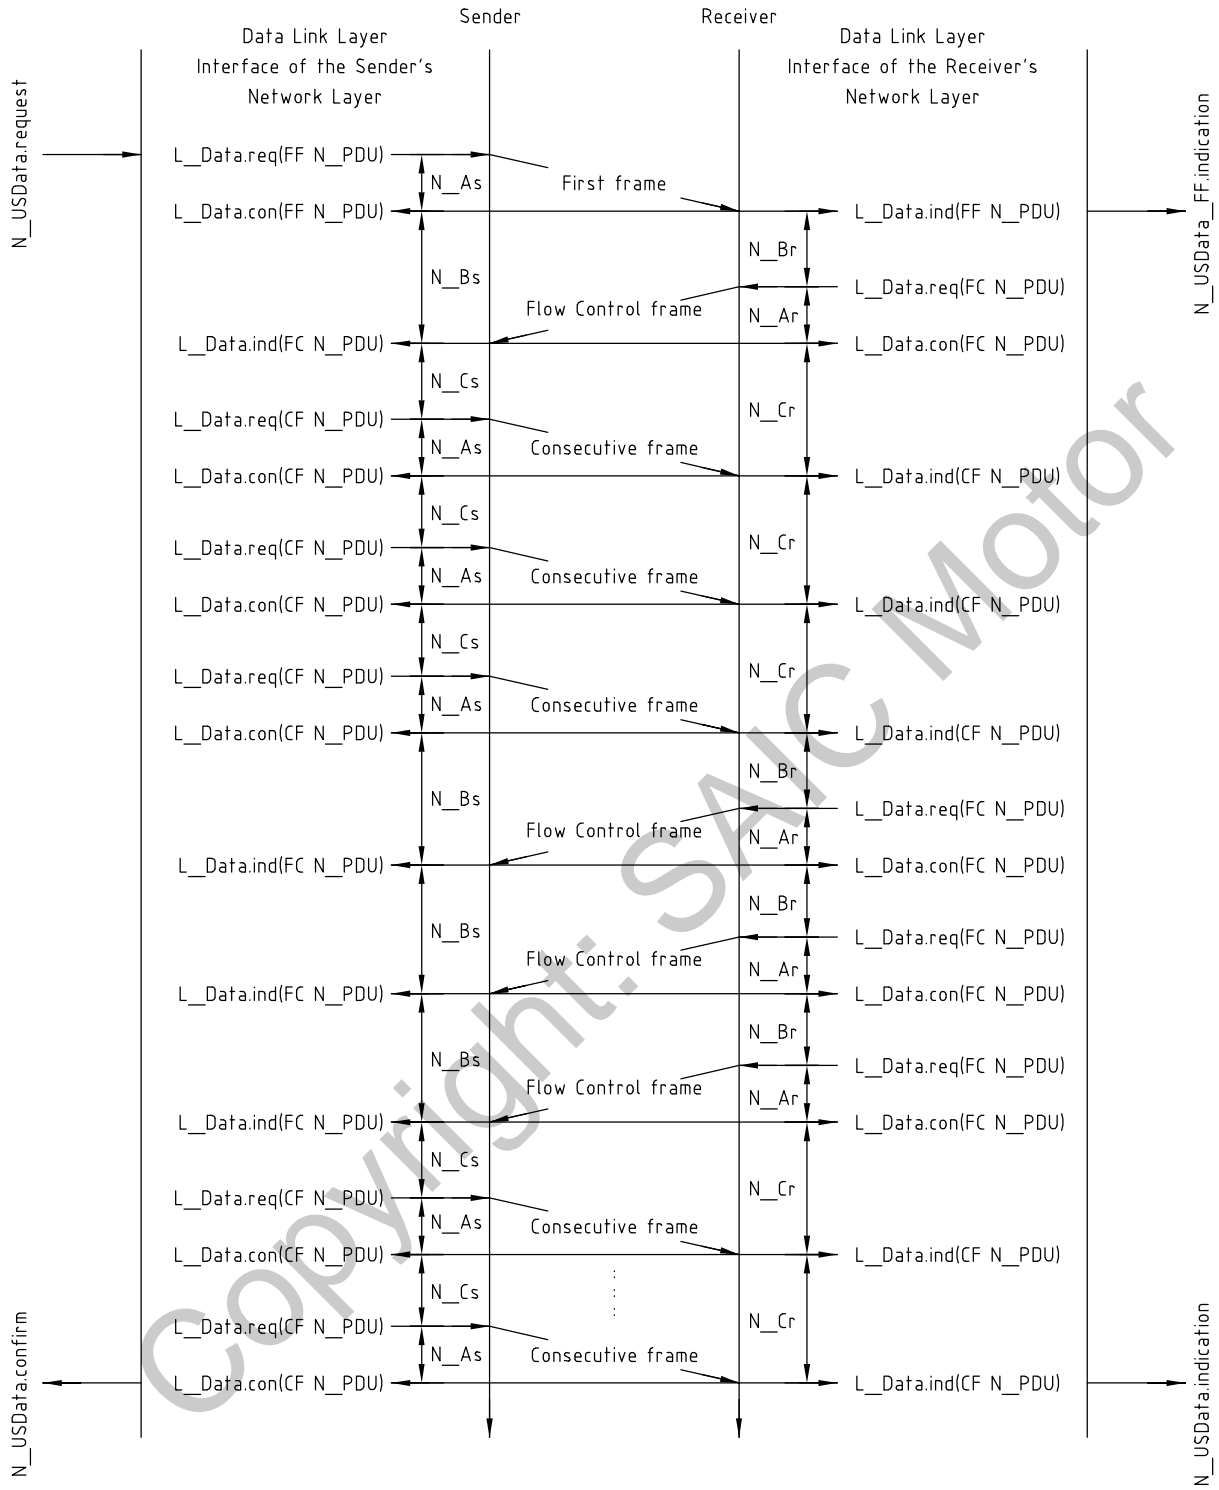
Sender

Receiver

Data Link Layer Interface of the Sender's Network Layer

Data Link Layer Interface of the Receiver's Network Layer

N_USData.request

L_Data.req(FF N_PDU)
N_As
First frame
L_Data.con(FF N_PDU)
L_Data.ind(FF N_PDU)
N_USData_FF.indication
N_Br
N_Bs
L_Data.req(FC N_PDU)
Flow Control frame
N_Ar
L_Data.ind(FC N_PDU)
L_Data.con(FC N_PDU)
N_Cs
N_Cr
L_Data.req(CF N_PDU)
N_As
Consecutive frame
L_Data.con(CF N_PDU)
L_Data.ind(CF N_PDU)
N_Cs
N_Cr
L_Data.req(CF N_PDU)
N_As
Consecutive frame
L_Data.con(CF N_PDU)
L_Data.ind(CF N_PDU)
N_Cs
N_Cr
L_Data.req(CF N_PDU)
N_As
Consecutive frame
L_Data.con(CF N_PDU)
L_Data.ind(CF N_PDU)
N_Br
N_Bs
L_Data.req(FC N_PDU)
Flow Control frame
N_Ar
L_Data.ind(FC N_PDU)
L_Data.con(FC N_PDU)
N_Br
N_Bs
L_Data.req(FC N_PDU)
Flow Control frame
N_Ar
L_Data.ind(FC N_PDU)
L_Data.con(FC N_PDU)
N_Br
N_Bs
L_Data.req(FC N_PDU)
Flow Control frame
N_Ar
L_Data.ind(FC N_PDU)
L_Data.con(FC N_PDU)
N_Cs
N_Cr
L_Data.req(CF N_PDU)
N_As
Consecutive frame
L_Data.con(CF N_PDU)
L_Data.ind(CF N_PDU)
N_Cs
N_Cr
L_Data.req(CF N_PDU)
N_As
Consecutive frame
N_USData.confirm
L_Data.con(CF N_PDU)
L_Data.ind(CF N_PDU)
N_USData.indication

Copyright: SAIC Motor